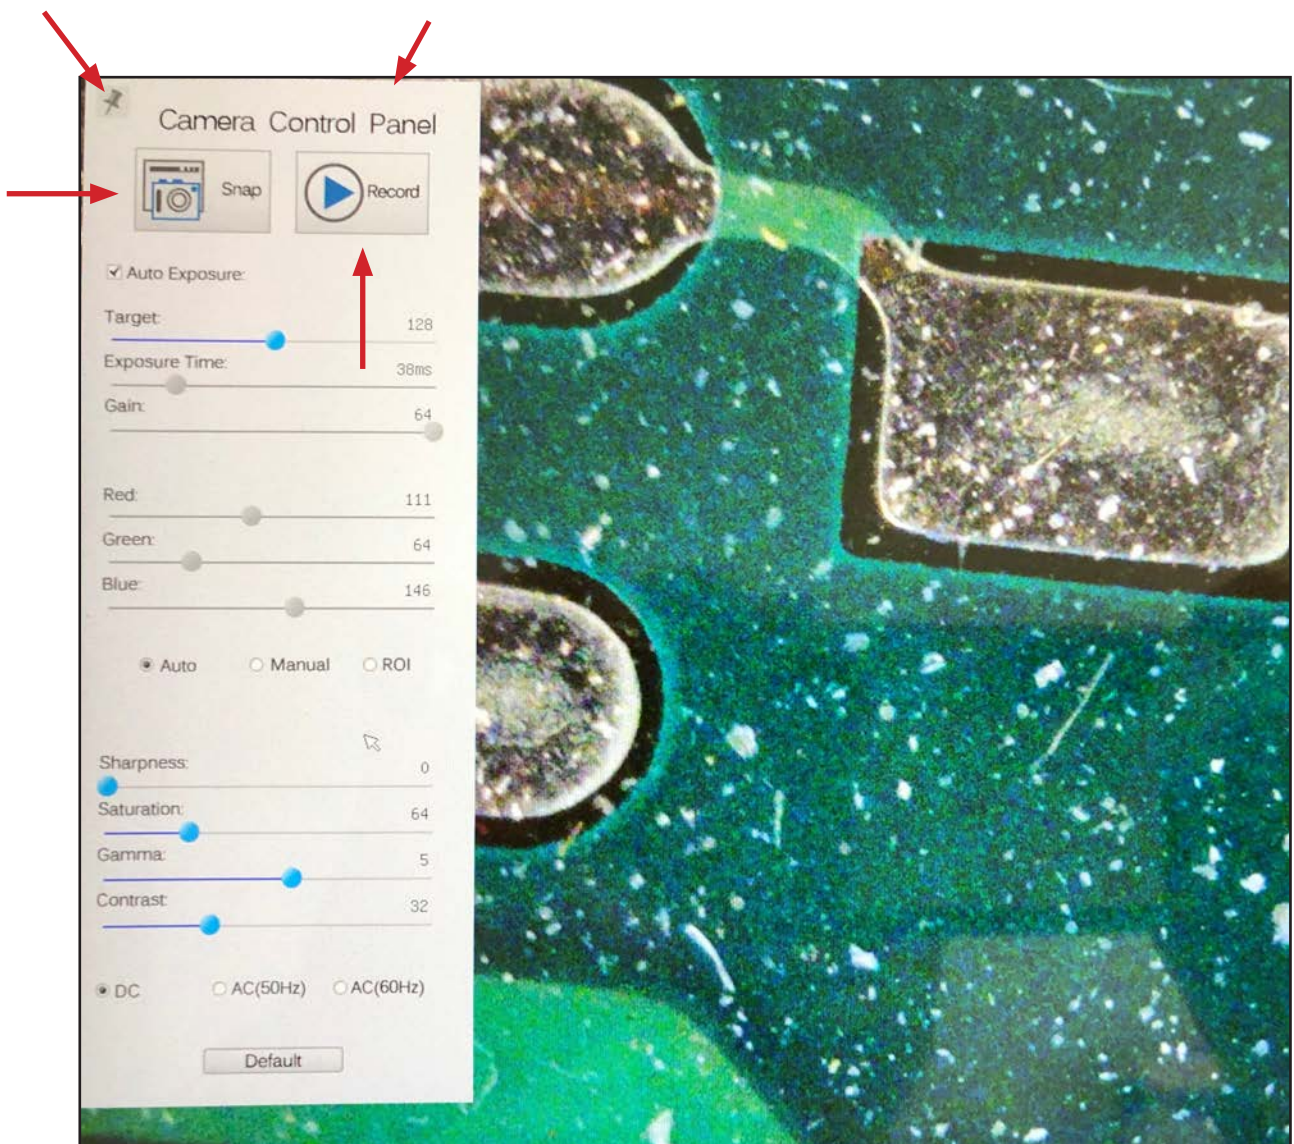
Camera Control Panel

Snap

Record

Auto Exposure:

Target: 128

Exposure Time: 38ms

Gain: 64

Red: 111

Green: 64

Blue: 146

Auto Manual ROI

Sharpness: 0

Saturation: 64

Gamma: 5

Contrast: 32

DC AC(50Hz) AC(60Hz)

Default